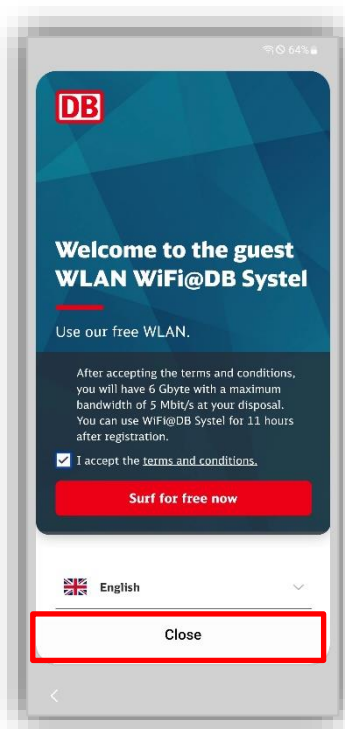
64%

DB

Welcome to the guest WLAN WiFi@DB Systel

Use our free WLAN.

After accepting the terms and conditions, you will have 6 Gbyte with a maximum bandwidth of 5 Mbit/s at your disposal. You can use WiFi@DB Systel for 11 hours after registration.

I accept the terms and conditions.

Surf for free now

English

Close